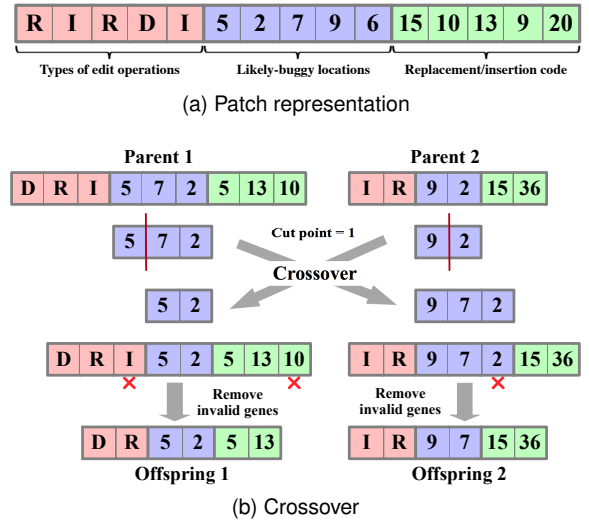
| R | I | R | D | I | 5 | 2 | 7 | 9 | 6 | 15 | 10 | 13 | 9 | 20 |
|---|---|---|---|---|---|---|---|---|---|---|---|---|---|---|

Types of edit operations

Likely-buggy locations

Replacement/insertion code

(a) Patch representation

Parent 1

| D | R | I | 5 | 7 | 2 | 5 | 13 | 10 |
|---|---|---|---|---|---|---|---|---|

Parent 2

| I | R | 9 | 2 | 15 | 36 |
|---|---|---|---|---|---|

| 5 | 7 | 2 |
|---|---|---|

Cut point = 1

| 9 | 2 |
|---|---|

Crossover

| 5 | 2 |
|---|---|

| 9 | 7 | 2 |
|---|---|---|

| D | R | I | 5 | 2 | 5 | 13 | 10 |
|---|---|---|---|---|---|---|---|

| I | R | 9 | 7 | 2 | 15 | 36 |
|---|---|---|---|---|---|---|

Remove invalid genes

Remove invalid genes

| D | R | 5 | 2 | 5 | 13 |
|---|---|---|---|---|---|

| I | R | 9 | 7 | 15 | 36 |
|---|---|---|---|---|---|

Offspring 1

Offspring 2

(b) Crossover